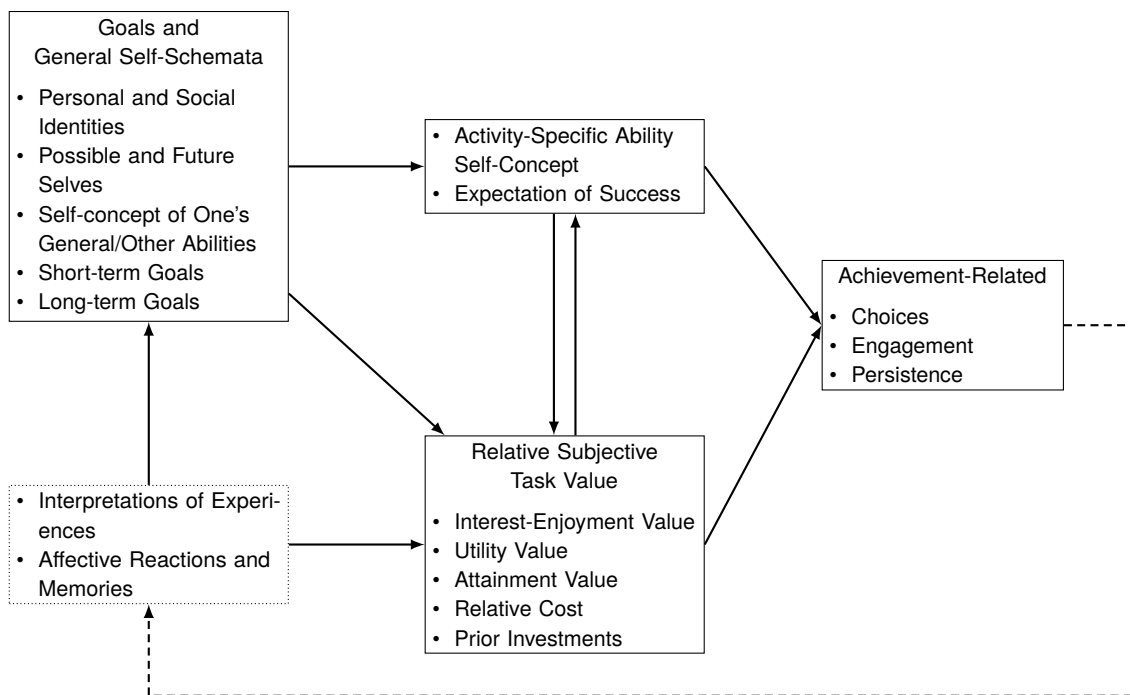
Goals and General Self-Schemata
• Personal and Social Identities
• Possible and Future Selves
• Self-concept of One's General/Other Abilities
• Short-term Goals
• Long-term Goals

• Activity-Specific Ability Self-Concept
• Expectation of Success

Achievement-Related
• Choices
• Engagement
• Persistence

• Interpretations of Experiences
• Affective Reactions and Memories

Relative Subjective Task Value
• Interest-Enjoyment Value
• Utility Value
• Attainment Value
• Relative Cost
• Prior Investments